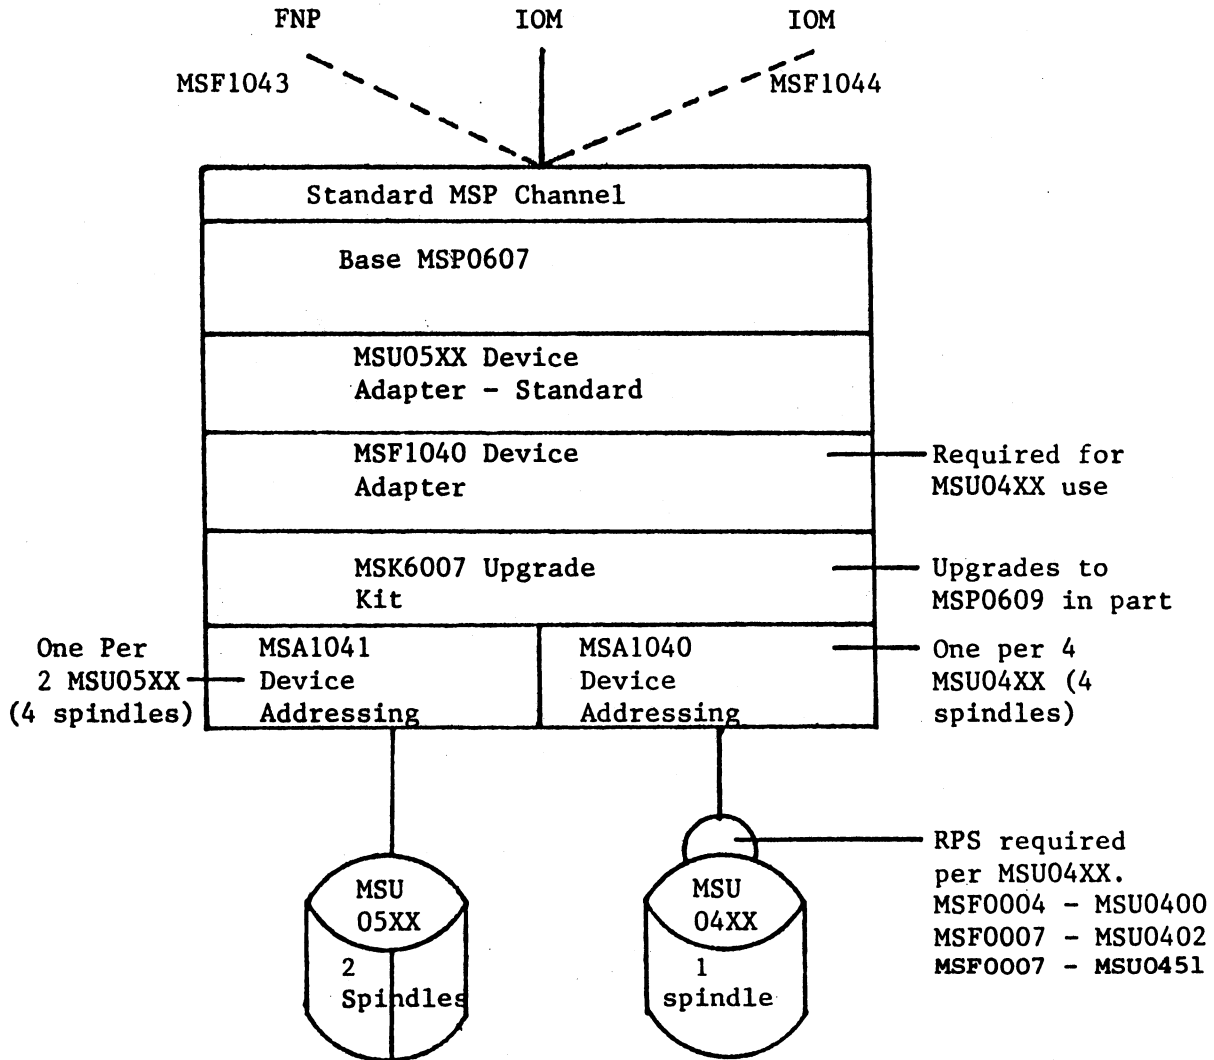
FNP

IOM

IOM

MSF1043

MSF1044

Standard MSP Channel

Base MSP0607

MSU05XX Device Adapter - Standard

MSF1040 Device Adapter

Required for MSU04XX use

MSK6007 Upgrade Kit

Upgrades to MSP0609 in part

One Per 2 MSU05XX (4 spindles)

MSA1041 Device Addressing

MSA1040 Device Addressing

One per 4 MSU04XX (4 spindles)

MSU 05XX 2 Spindles

MSU 04XX 1 spindle

RPS required per MSU04XX.
MSF0004 - MSU0400
MSF0007 - MSU0402
MSF0007 - MSU0451